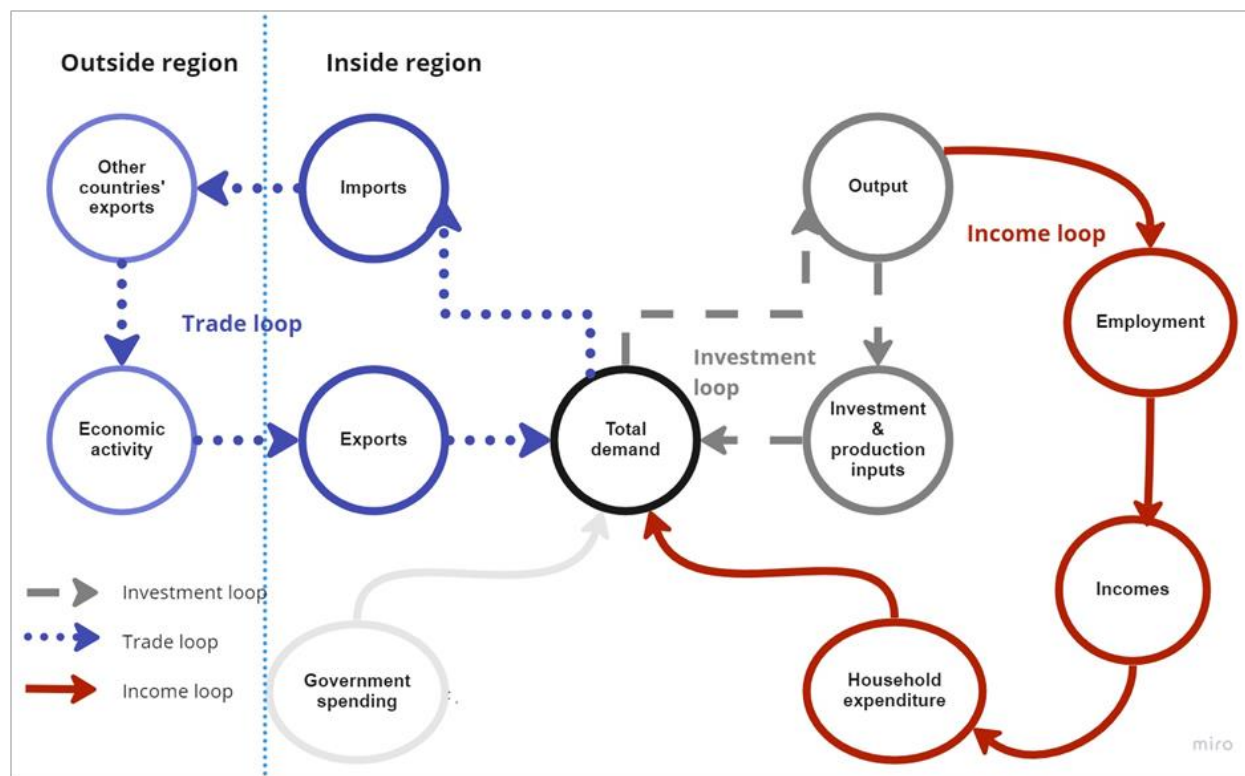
Outside region

Inside region

Other countries' exports

Imports

Output

Income loop

Trade loop

Employment

Investment loop

Economic activity

Exports

Total demand

Investment & production inputs

Incomes

Investment loop

Trade loop

Income loop

Government spending

Household expenditure

miro